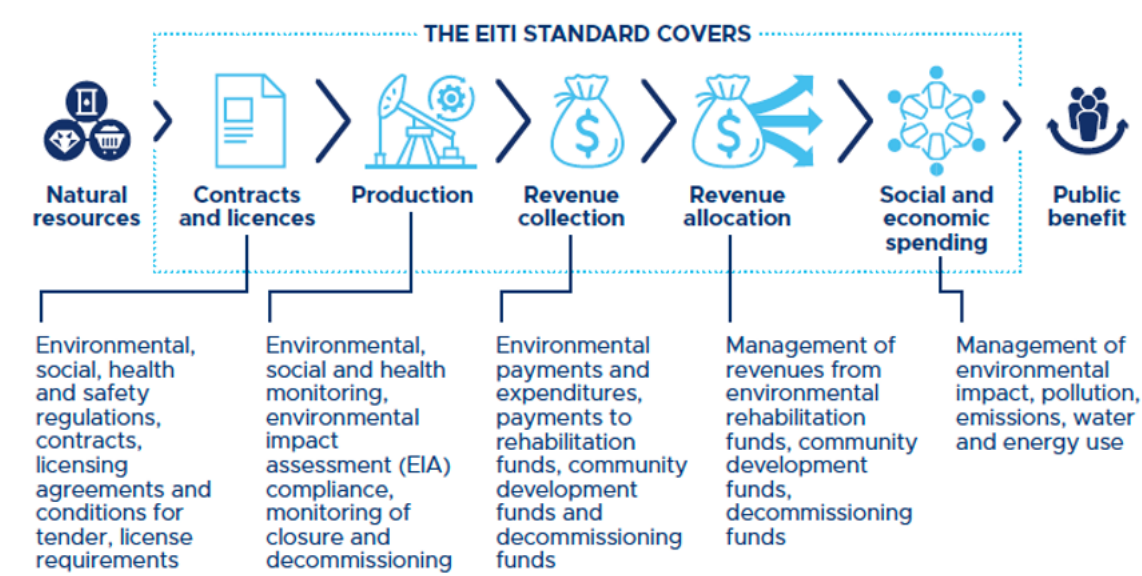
THE EITI STANDARD COVERS

Natural resources

Contracts and licences

Production

Revenue collection

Revenue allocation

Social and economic spending

Public benefit

Environmental, social, health and safety regulations, contracts, licensing agreements and conditions for tender, license requirements

Environmental, social and health monitoring, environmental impact assessment (EIA) compliance, monitoring of closure and decommissioning

Environmental payments and expenditures, payments to rehabilitation funds, community development funds and decommissioning funds

Management of revenues from environmental rehabilitation funds, community development funds, decommissioning funds

Management of environmental impact, pollution, emissions, water and energy use